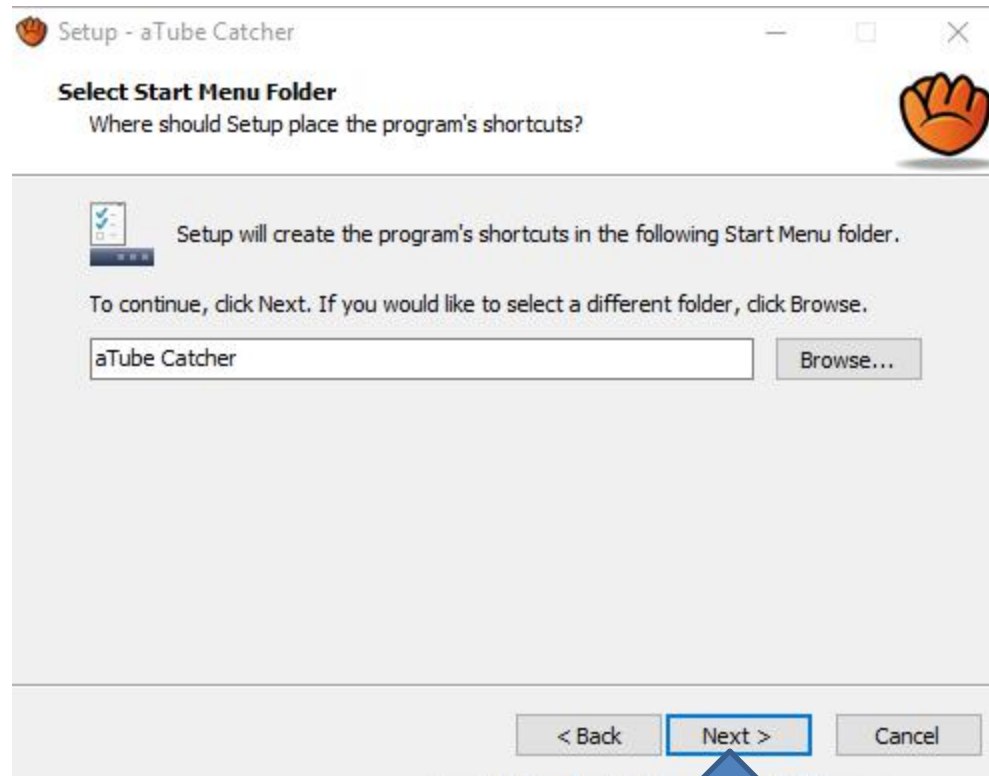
Setup - aTube Catcher

Select Start Menu Folder
Where should Setup place the program's shortcuts?

Setup will create the program's shortcuts in the following Start Menu folder.

To continue, click Next. If you would like to select a different folder, click Browse.

aTube Catcher

Browse...

< Back

Next >

Cancel